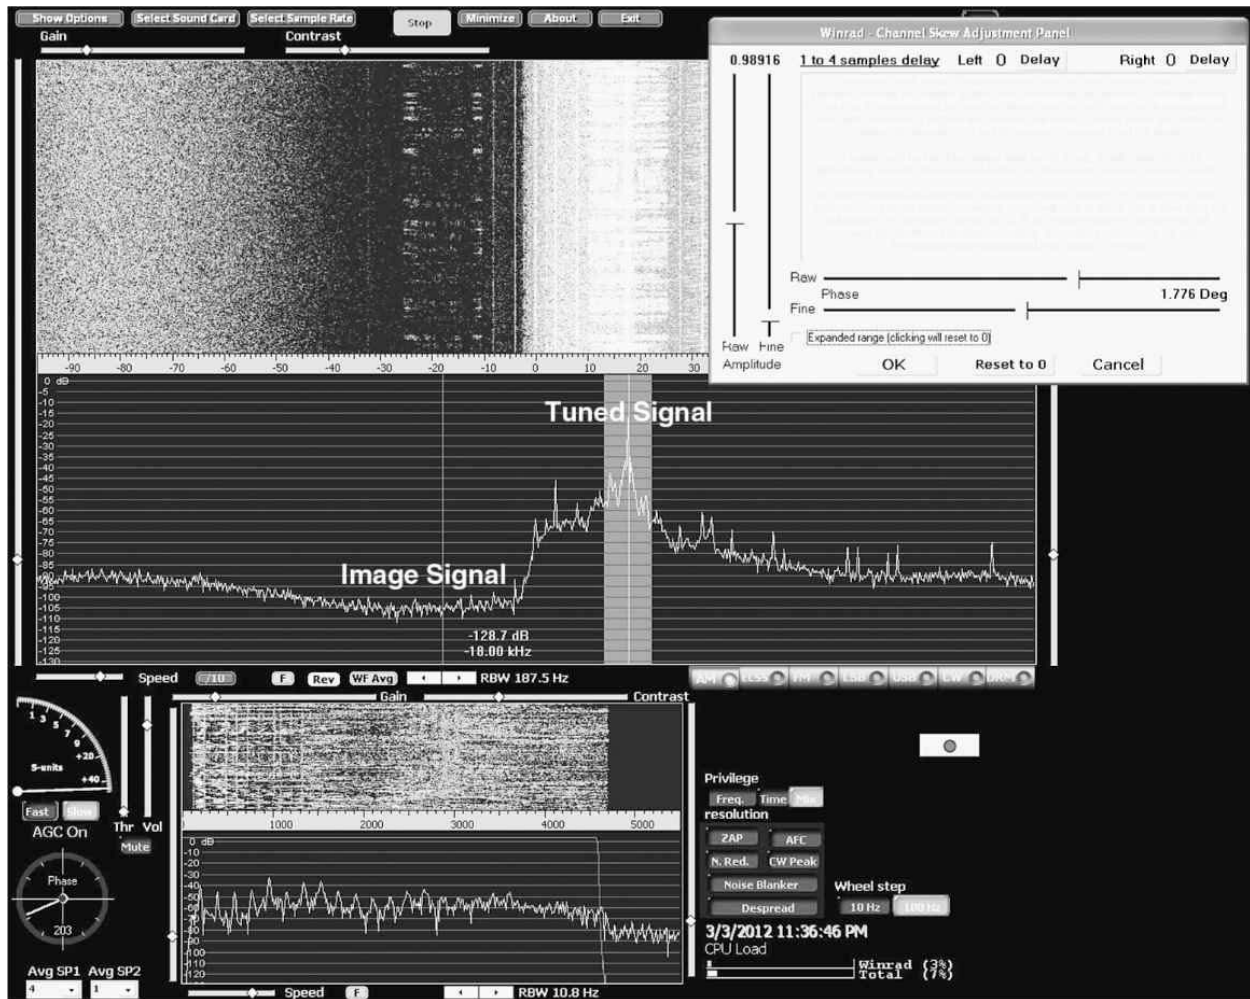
Show Options | Select Sound Card | Select Sample Rate | Stop | Minimize | About | Exit

Gain

Contrast

Winrad - Channel Skew Adjustment Panel

0.98916 1 to 4 samples delay Left 0 Delay Right 0 Delay

Raw

Phase 1.776 Deg

Fine

Expanded range (clicking will reset to 0)

Raw Fine Amplitude

OK Reset to 0 Cancel

-90 -80 -70 -60 -50 -40 -30 -20 -10 0 10 20 30

0 dB -5 -10 -15 -20 -25 -30 -35 -40 -45 -50 -55 -60 -65 -70 -75 -80 -85 -90 -95 -100 -105 -110 -115 -120 -125 -130

Tuned Signal

Image Signal

-128.7 dB
-18.00 kHz

Speed /10 F Rev WF Avg RBW 187.5 Hz

AM ECSS FM LSB USB CW DRM

Gain Contrast

1 3 5 7 9 +20 +40 S-units

Fast Slow

AGC On

Thr Vol Mute

1000 2000 3000 4000 5000

0 dB -10 -20 -30 -40 -50 -60 -70 -80 -90 -100 -110 -120

Phase

203

Avg SP1 Avg SP2
4 1

Speed F RBW 10.8 Hz

Privilege
Freq. Time Mix
resolution

ZAP AFC
N. Red. CW Peak
Noise Blanker
Despread

Wheel step
10 Hz 100 Hz

3/3/2012 11:36:46 PM
CPU Load

Winrad (3%)
Total (7%)